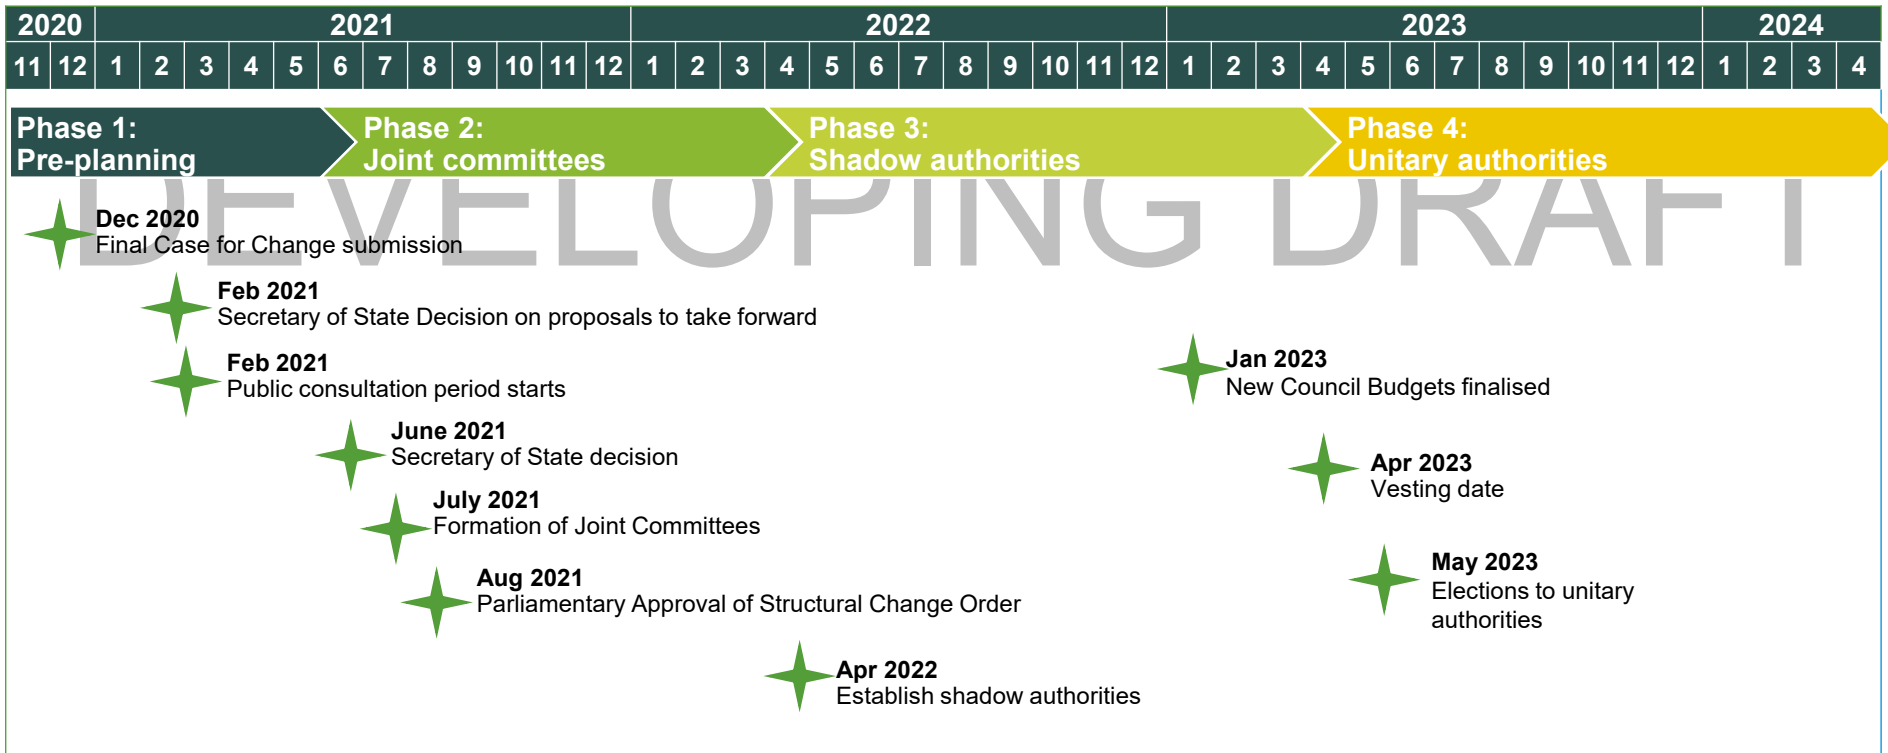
| 2020 | | 2021 | | | | | | | | | | | | 2022 | | | | | | | | | | | | 2023 | | | | | | | | | | | | 2024 | | | |
|---|---|---|---|---|---|---|---|---|---|---|---|---|---|---|---|---|---|---|---|---|---|---|---|---|---|---|---|---|---|---|---|---|---|---|---|---|---|---|---|---|---|
| 11 | 12 | 1 | 2 | 3 | 4 | 5 | 6 | 7 | 8 | 9 | 10 | 11 | 12 | 1 | 2 | 3 | 4 | 5 | 6 | 7 | 8 | 9 | 10 | 11 | 12 | 1 | 2 | 3 | 4 | 5 | 6 | 7 | 8 | 9 | 10 | 11 | 12 | 1 | 2 | 3 | 4 |

Phase 1: Pre-planning

Phase 2: Joint committees

Phase 3: Shadow authorities

Phase 4: Unitary authorities

DEVELOPING DRAFT

Dec 2020
Final Case for Change submission

Feb 2021
Secretary of State Decision on proposals to take forward

Feb 2021
Public consultation period starts

June 2021
Secretary of State decision

July 2021
Formation of Joint Committees

Aug 2021
Parliamentary Approval of Structural Change Order

Apr 2022
Establish shadow authorities

Jan 2023
New Council Budgets finalised

Apr 2023
Vesting date

May 2023
Elections to unitary authorities